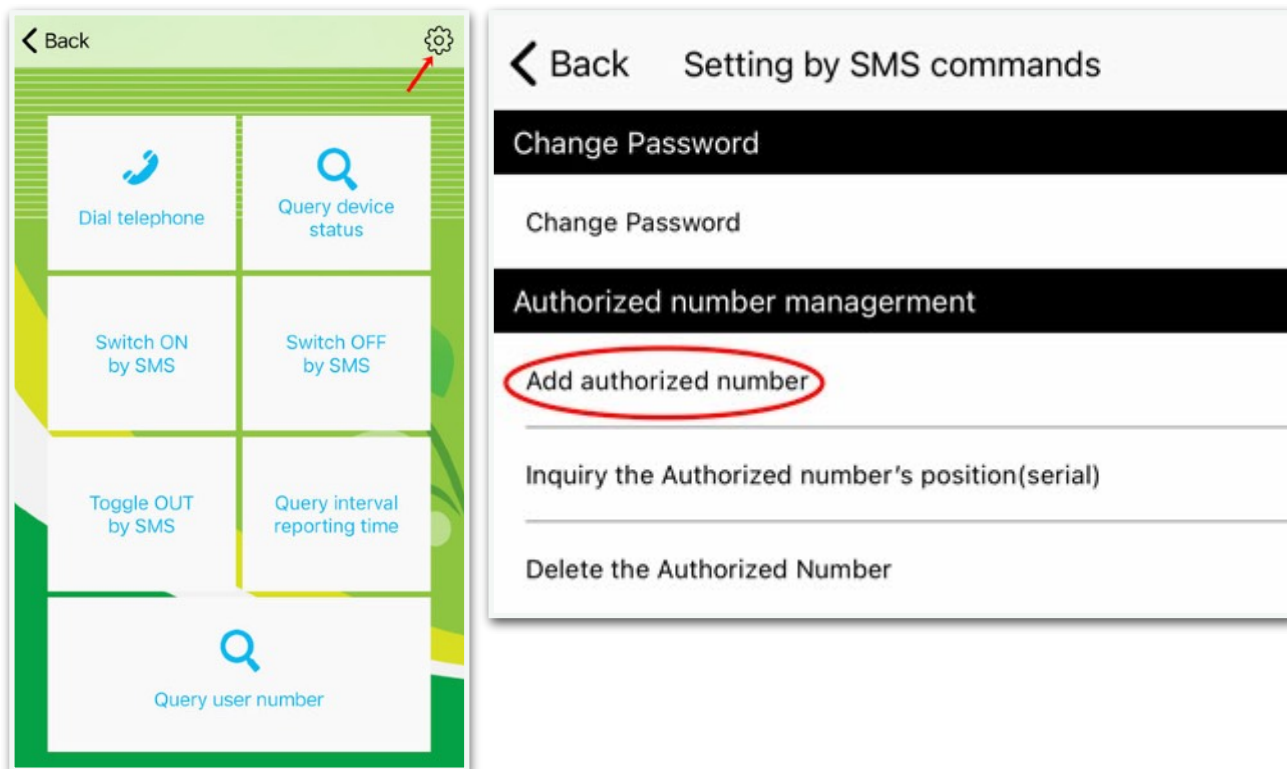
Back

Dial telephone

Query device status

Switch ON by SMS

Switch OFF by SMS

Toggle OUT by SMS

Query interval reporting time

Query user number

Back Setting by SMS commands

Change Password

Change Password

Authorized number managerment

Add authorized number

Inquiry the Authorized number's position(serial)

Delete the Authorized Number